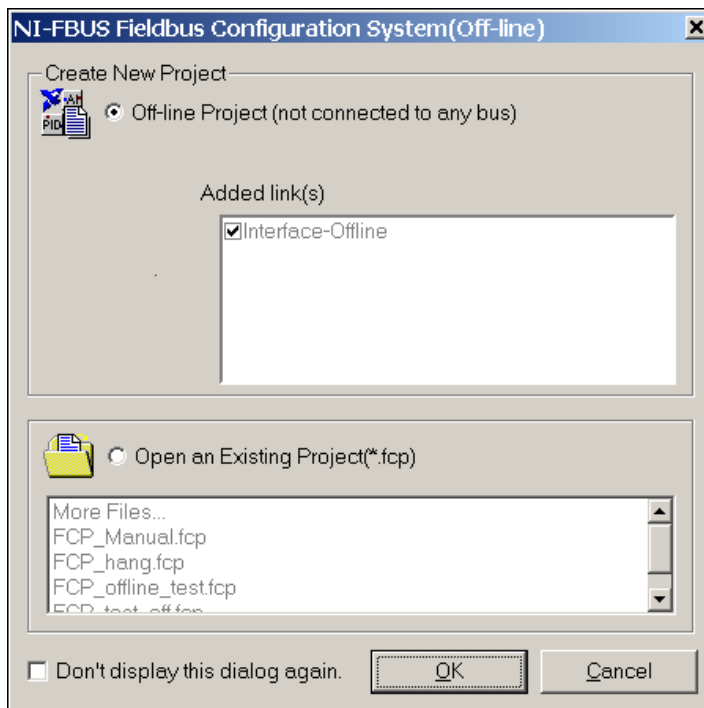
NI-FBUS Fieldbus Configuration System(Off-line)

Create New Project

Off-line Project (not connected to any bus)

Added link(s)

Interface-Offline

Open an Existing Project(*.fcp)

More Files...
FCP_Manual.fcp
FCP_hang.fcp
FCP_offline_test.fcp
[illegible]

Don't display this dialog again.

OK

Cancel